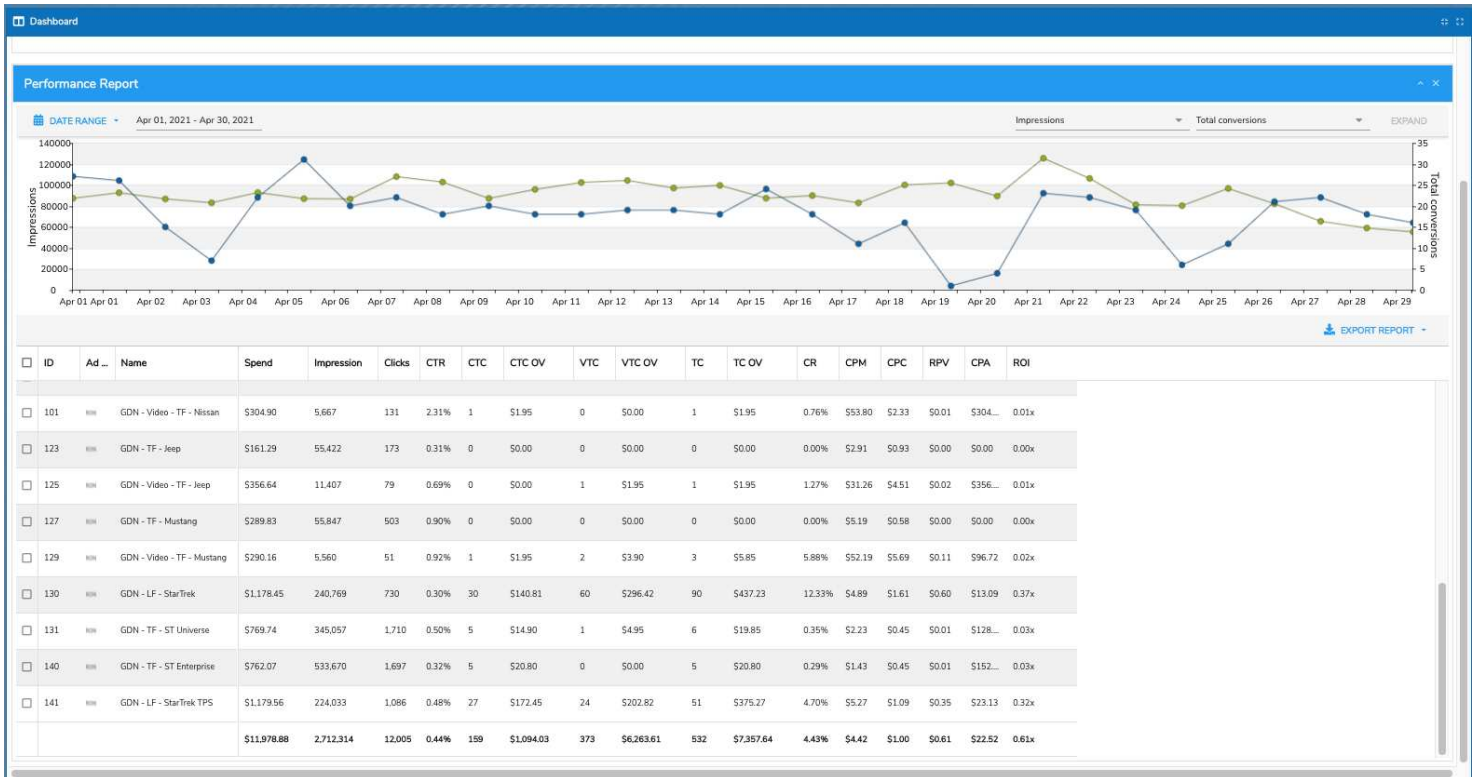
Dashboard

Performance Report

DATE RANGE Apr 01, 2021 - Apr 30, 2021

Impressions Total conversions EXPAND

Impressions
140000
120000
100000
80000
60000
40000
20000
0

Total conversions
35
30
25
20
15
10
5
0

Apr 01 Apr 01 Apr 02 Apr 03 Apr 04 Apr 05 Apr 06 Apr 07 Apr 08 Apr 09 Apr 10 Apr 11 Apr 12 Apr 13 Apr 14 Apr 15 Apr 16 Apr 17 Apr 18 Apr 19 Apr 20 Apr 21 Apr 22 Apr 23 Apr 24 Apr 25 Apr 26 Apr 27 Apr 28 Apr 29

EXPORT REPORT

| ID | Ad ... | Name | Spend | Impression | Clicks | CTR | CTC | CTC OV | VTC | VTC OV | TC | TC OV | CR | CPM | CPC | RPV | CPA | ROI |
|---|---|---|---|---|---|---|---|---|---|---|---|---|---|---|---|---|---|---|
| 101 | | GDN - Video - TF - Nissan | $304.90 | 5,667 | 131 | 2.31% | 1 | $1.95 | 0 | $0.00 | 1 | $1.95 | 0.76% | $53.80 | $2.33 | $0.01 | $304.... | 0.01x |
| 123 | | GDN - TF - Jeep | $161.29 | 55,422 | 173 | 0.31% | 0 | $0.00 | 0 | $0.00 | 0 | $0.00 | 0.00% | $2.91 | $0.93 | $0.00 | $0.00 | 0.00x |
| 125 | | GDN - Video - TF - Jeep | $356.64 | 11,407 | 79 | 0.69% | 0 | $0.00 | 1 | $1.95 | 1 | $1.95 | 1.27% | $31.26 | $4.51 | $0.02 | $356.... | 0.01x |
| 127 | | GDN - TF - Mustang | $289.83 | 55,847 | 503 | 0.90% | 0 | $0.00 | 0 | $0.00 | 0 | $0.00 | 0.00% | $5.19 | $0.58 | $0.00 | $0.00 | 0.00x |
| 129 | | GDN - Video - TF - Mustang | $290.16 | 5,560 | 51 | 0.92% | 1 | $1.95 | 2 | $3.90 | 3 | $5.85 | 5.88% | $52.19 | $5.69 | $0.11 | $96.72 | 0.02x |
| 130 | | GDN - LF - StarTrek | $1,178.45 | 240,769 | 730 | 0.30% | 30 | $140.81 | 60 | $296.42 | 90 | $437.23 | 12.33% | $4.89 | $1.61 | $0.60 | $13.09 | 0.37x |
| 131 | | GDN - TF - ST Universe | $769.74 | 345,057 | 1,710 | 0.50% | 5 | $14.90 | 1 | $4.95 | 6 | $19.85 | 0.35% | $2.23 | $0.45 | $0.01 | $128.... | 0.03x |
| 140 | | GDN - TF - ST Enterprise | $762.07 | 533,670 | 1,697 | 0.32% | 5 | $20.80 | 0 | $0.00 | 5 | $20.80 | 0.29% | $1.43 | $0.45 | $0.01 | $152.... | 0.03x |
| 141 | | GDN - LF - StarTrek TPS | $1,179.56 | 224,033 | 1,086 | 0.48% | 27 | $172.45 | 24 | $202.82 | 51 | $375.27 | 4.70% | $5.27 | $1.09 | $0.35 | $23.13 | 0.32x |
| | | | $11,978.88 | 2,712,314 | 12,005 | 0.44% | 159 | $1,094.03 | 373 | $6,263.61 | 532 | $7,357.64 | 4.43% | $4.42 | $1.00 | $0.61 | $22.52 | 0.61x |